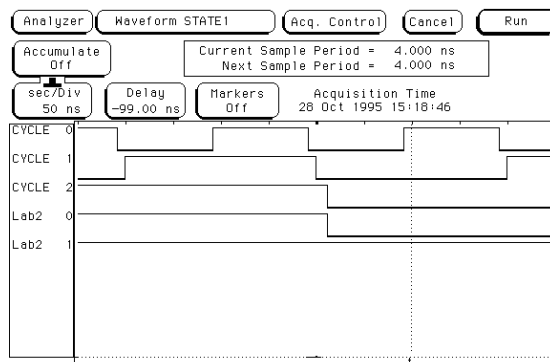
Analyzer Waveform STATE1 Acq. Control Cancel Run

Accumulate
Off

Current Sample Period = 4.000 ns
Next Sample Period = 4.000 ns

sec/Div
50 ns

Delay
-99.00 ns

Markers
Off

Acquisition Time
28 Oct 1995 15:18:46

CYCLE 0
CYCLE 1
CYCLE 2
Lab2 0
Lab2 1